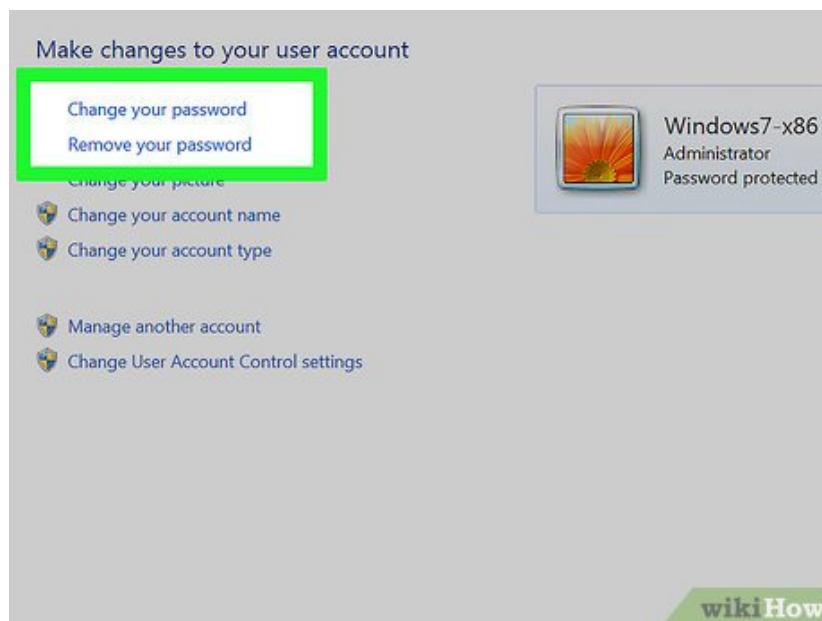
Make changes to your user account

Change your password
Remove your password
Change your picture
Change your account name
Change your account type

Manage another account
Change User Account Control settings

Windows7-x86
Administrator
Password protected

wikiHow